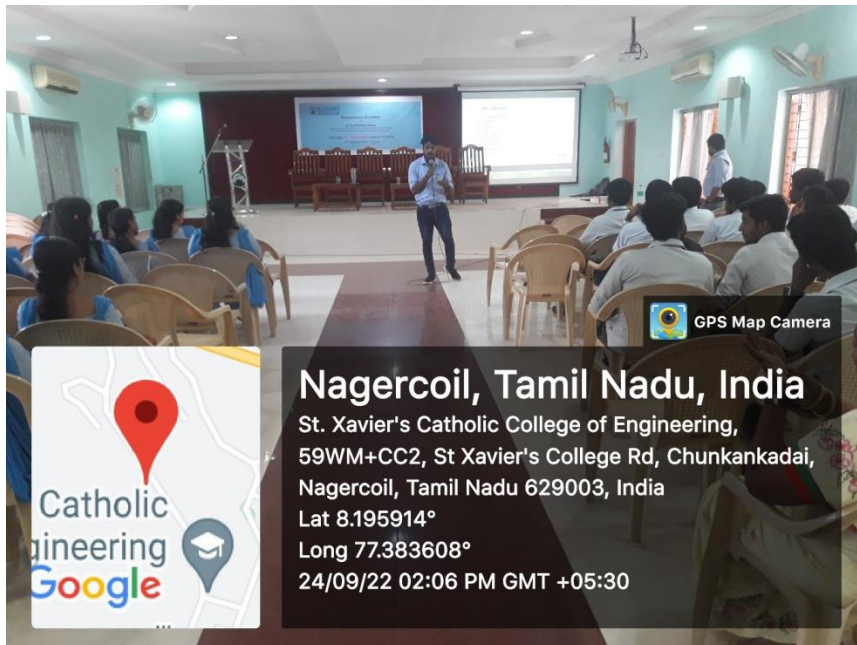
GPS Map Camera

Nagercoil, Tamil Nadu, India
St. Xavier's Catholic College of Engineering, 59WM+CC2, St Xavier's College Rd, Chunkankadai, Nagercoil, Tamil Nadu 629003, India
Lat 8.195914°
Long 77.383608°
24/09/22 02:06 PM GMT +05:30

Catholic
gineering
Google